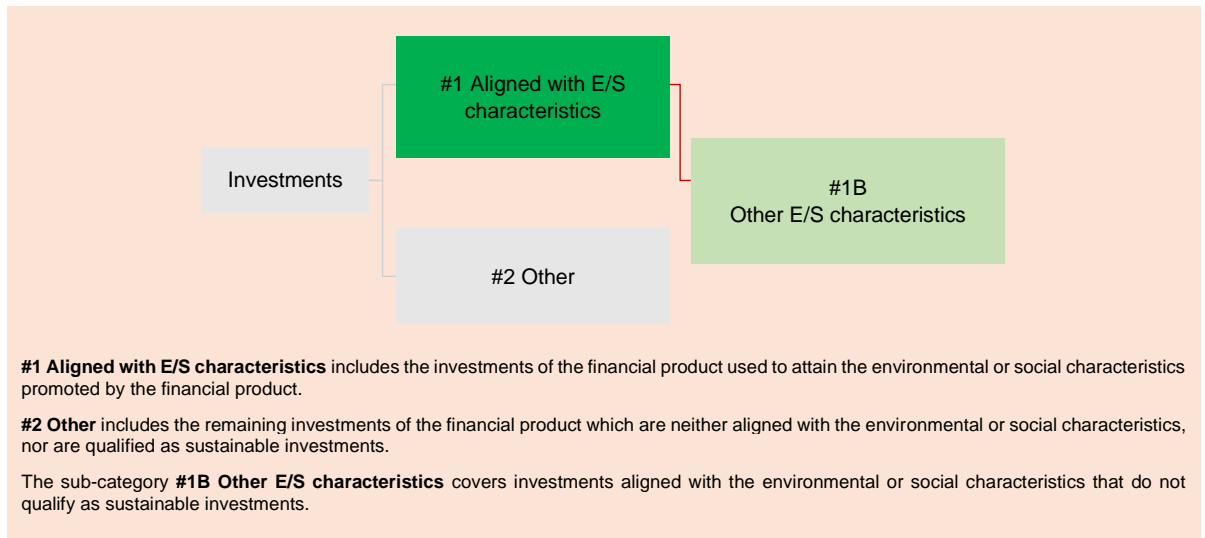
Investments

#1 Aligned with E/S characteristics

#1B
Other E/S characteristics

#2 Other

**#1 Aligned with E/S characteristics** includes the investments of the financial product used to attain the environmental or social characteristics promoted by the financial product.

**#2 Other** includes the remaining investments of the financial product which are neither aligned with the environmental or social characteristics, nor are qualified as sustainable investments.

The sub-category **#1B Other E/S characteristics** covers investments aligned with the environmental or social characteristics that do not qualify as sustainable investments.